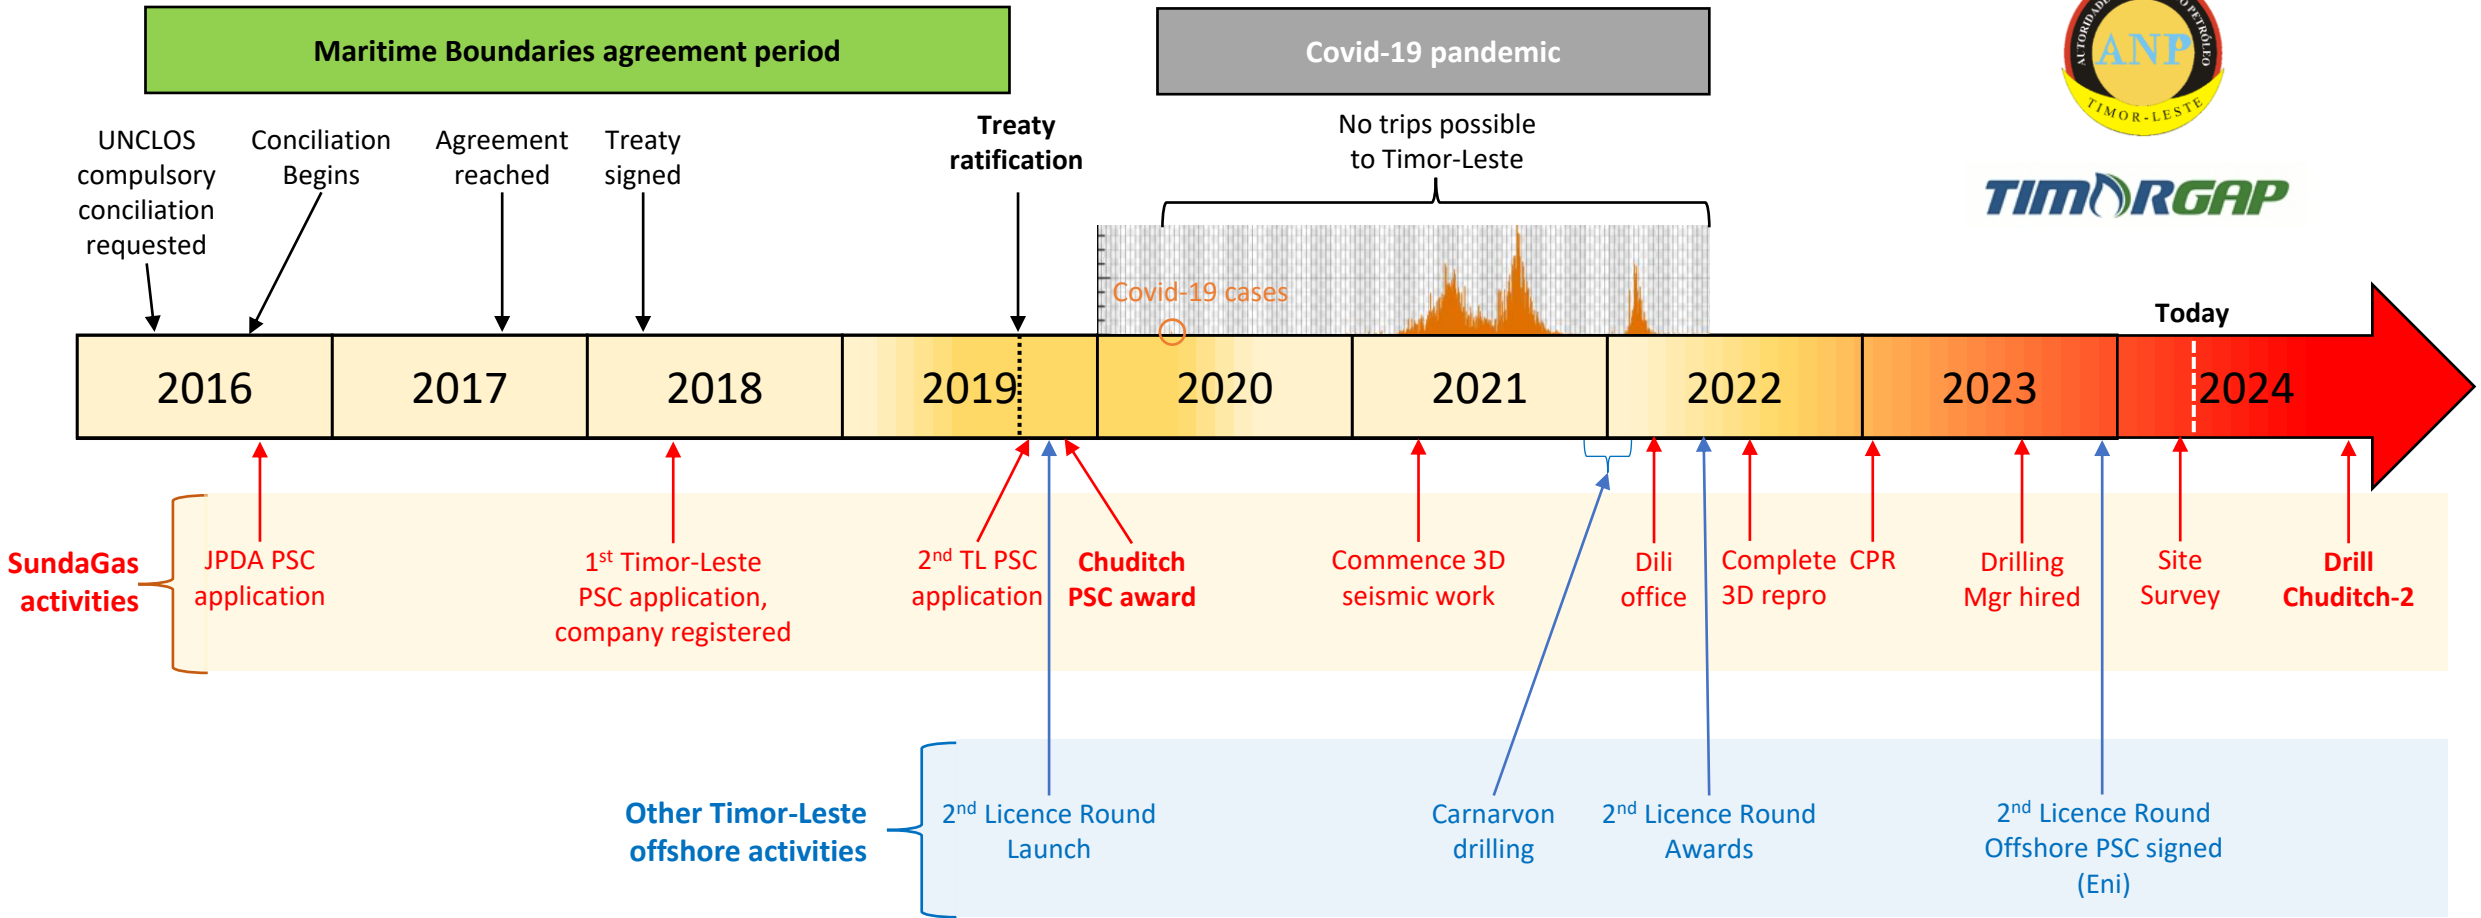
Maritime Boundaries agreement period

Covid-19 pandemic

ANP
AUTORIDADE NACIONAL DO PETRÓLEO
TIMOR-LESTE

TIMORGAP

UNCLOS compulsory conciliation requested

Conciliation Begins

Agreement reached

Treaty signed

Treaty ratification

No trips possible to Timor-Leste

Covid-19 cases

Today

2016

2017

2018

2019

2020

2021

2022

2023

2024

SundaGas activities

JPDA PSC application

1$^{st}$ Timor-Leste PSC application, company registered

2$^{nd}$ TL PSC application

Chuditch PSC award

Commence 3D seismic work

Dili office

Complete 3D repro

CPR

Drilling Mgr hired

Site Survey

Drill Chuditch-2

Other Timor-Leste offshore activities

2$^{nd}$ Licence Round Launch

Carnarvon drilling

2$^{nd}$ Licence Round Awards

2$^{nd}$ Licence Round Offshore PSC signed (Eni)